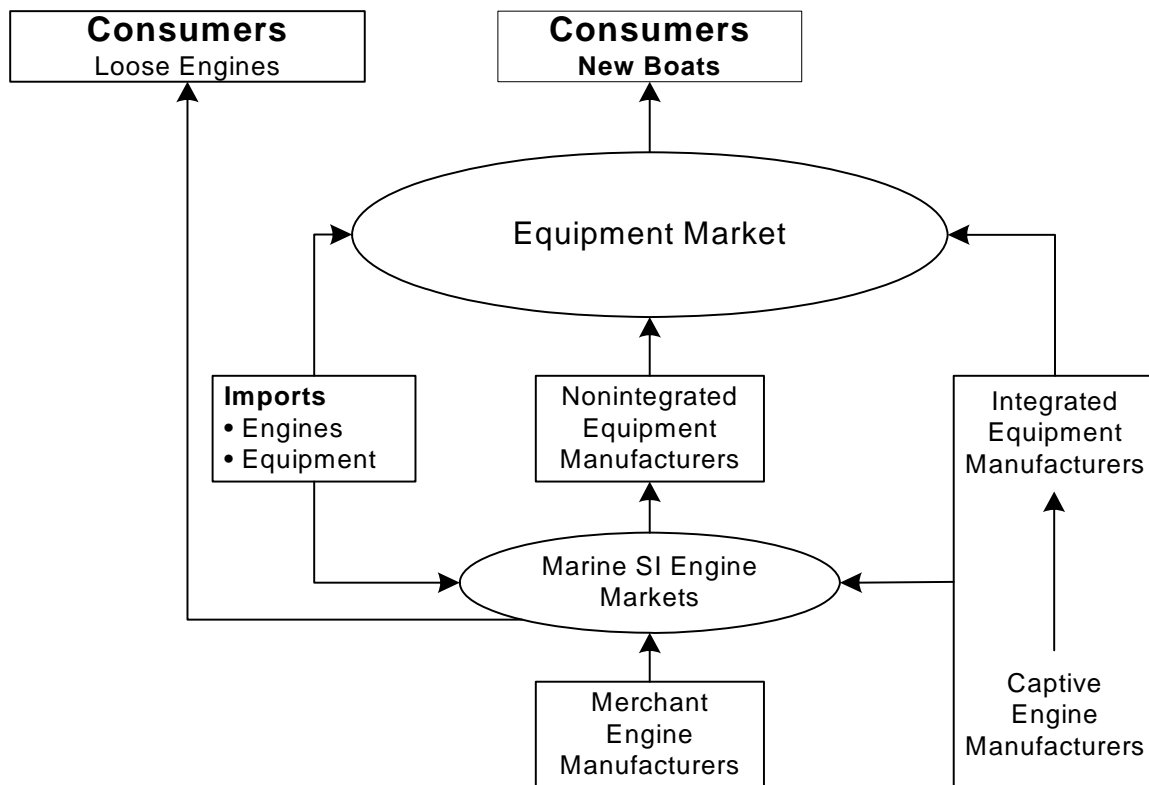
Consumers
Loose Engines

Consumers
New Boats

Equipment Market

Imports
• Engines
• Equipment

Nonintegrated Equipment Manufacturers

Integrated Equipment Manufacturers

Marine SI Engine Markets

Merchant Engine Manufacturers

Captive Engine Manufacturers